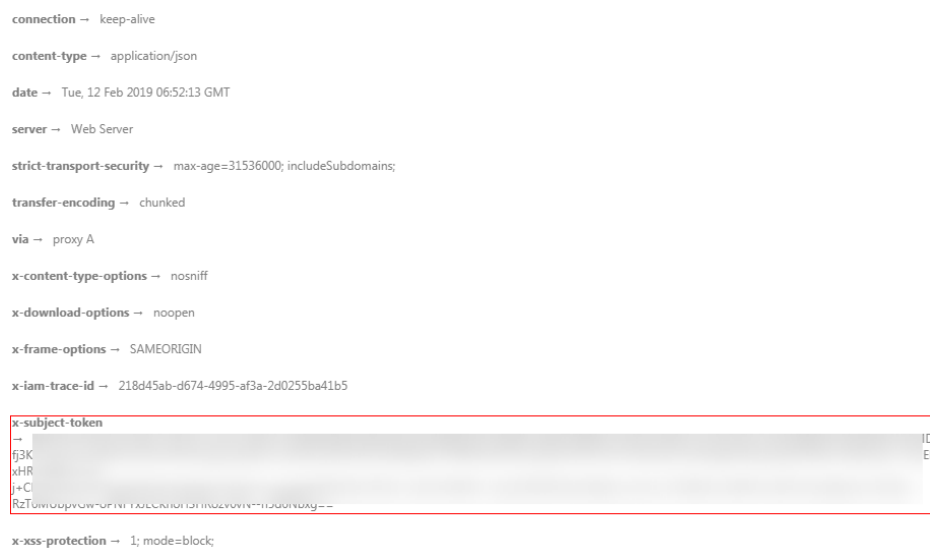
connection → keep-alive

content-type → application/json

date → Tue, 12 Feb 2019 06:52:13 GMT

server → Web Server

strict-transport-security → max-age=31536000; includeSubdomains;

transfer-encoding → chunked

via → proxy A

x-content-type-options → nosniff

x-download-options → noopen

x-frame-options → SAMEORIGIN

x-iam-trace-id → 218d45ab-d674-4995-af3a-2d0255ba41b5

x-subject-token
→ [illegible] ID
fj3K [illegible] E
xHR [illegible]
j+C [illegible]
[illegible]

x-xss-protection → 1; mode=block;